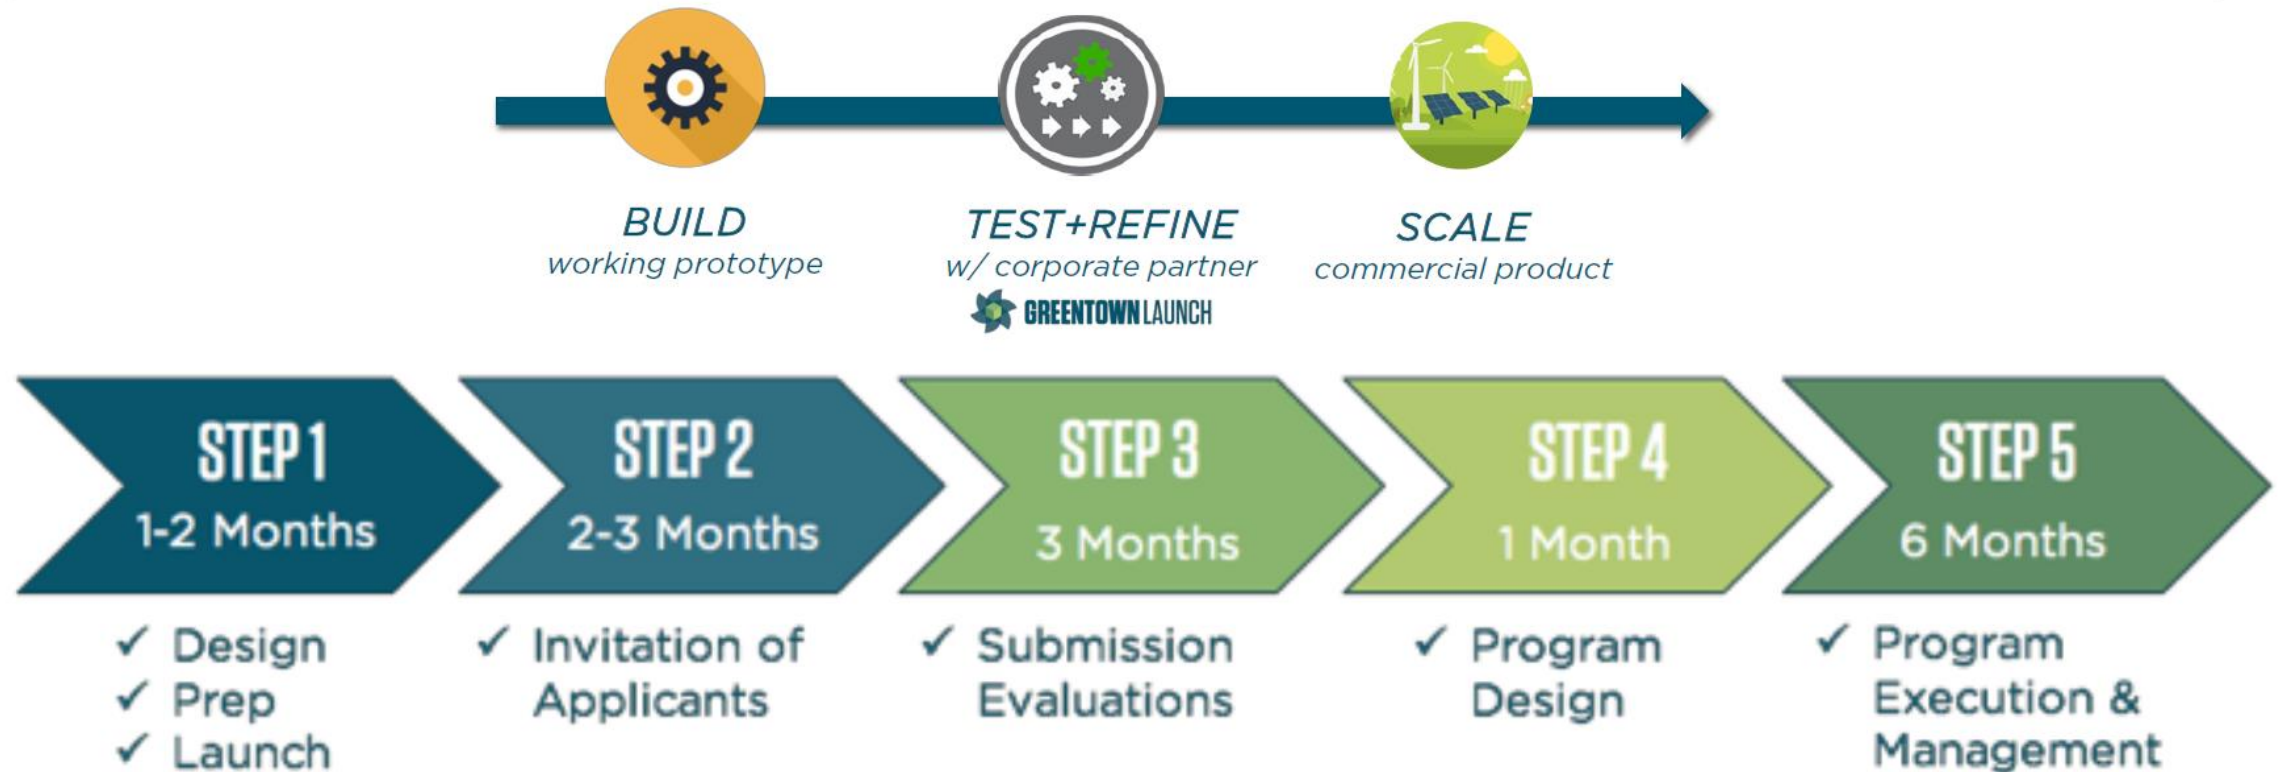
BUILD
working prototype

TEST+REFINE
w/ corporate partner
GREENTOWN LAUNCH

SCALE
commercial product

STEP 1
1-2 Months
✓ Design
✓ Prep
✓ Launch

STEP 2
2-3 Months
✓ Invitation of Applicants

STEP 3
3 Months
✓ Submission Evaluations

STEP 4
1 Month
✓ Program Design

STEP 5
6 Months
✓ Program Execution & Management